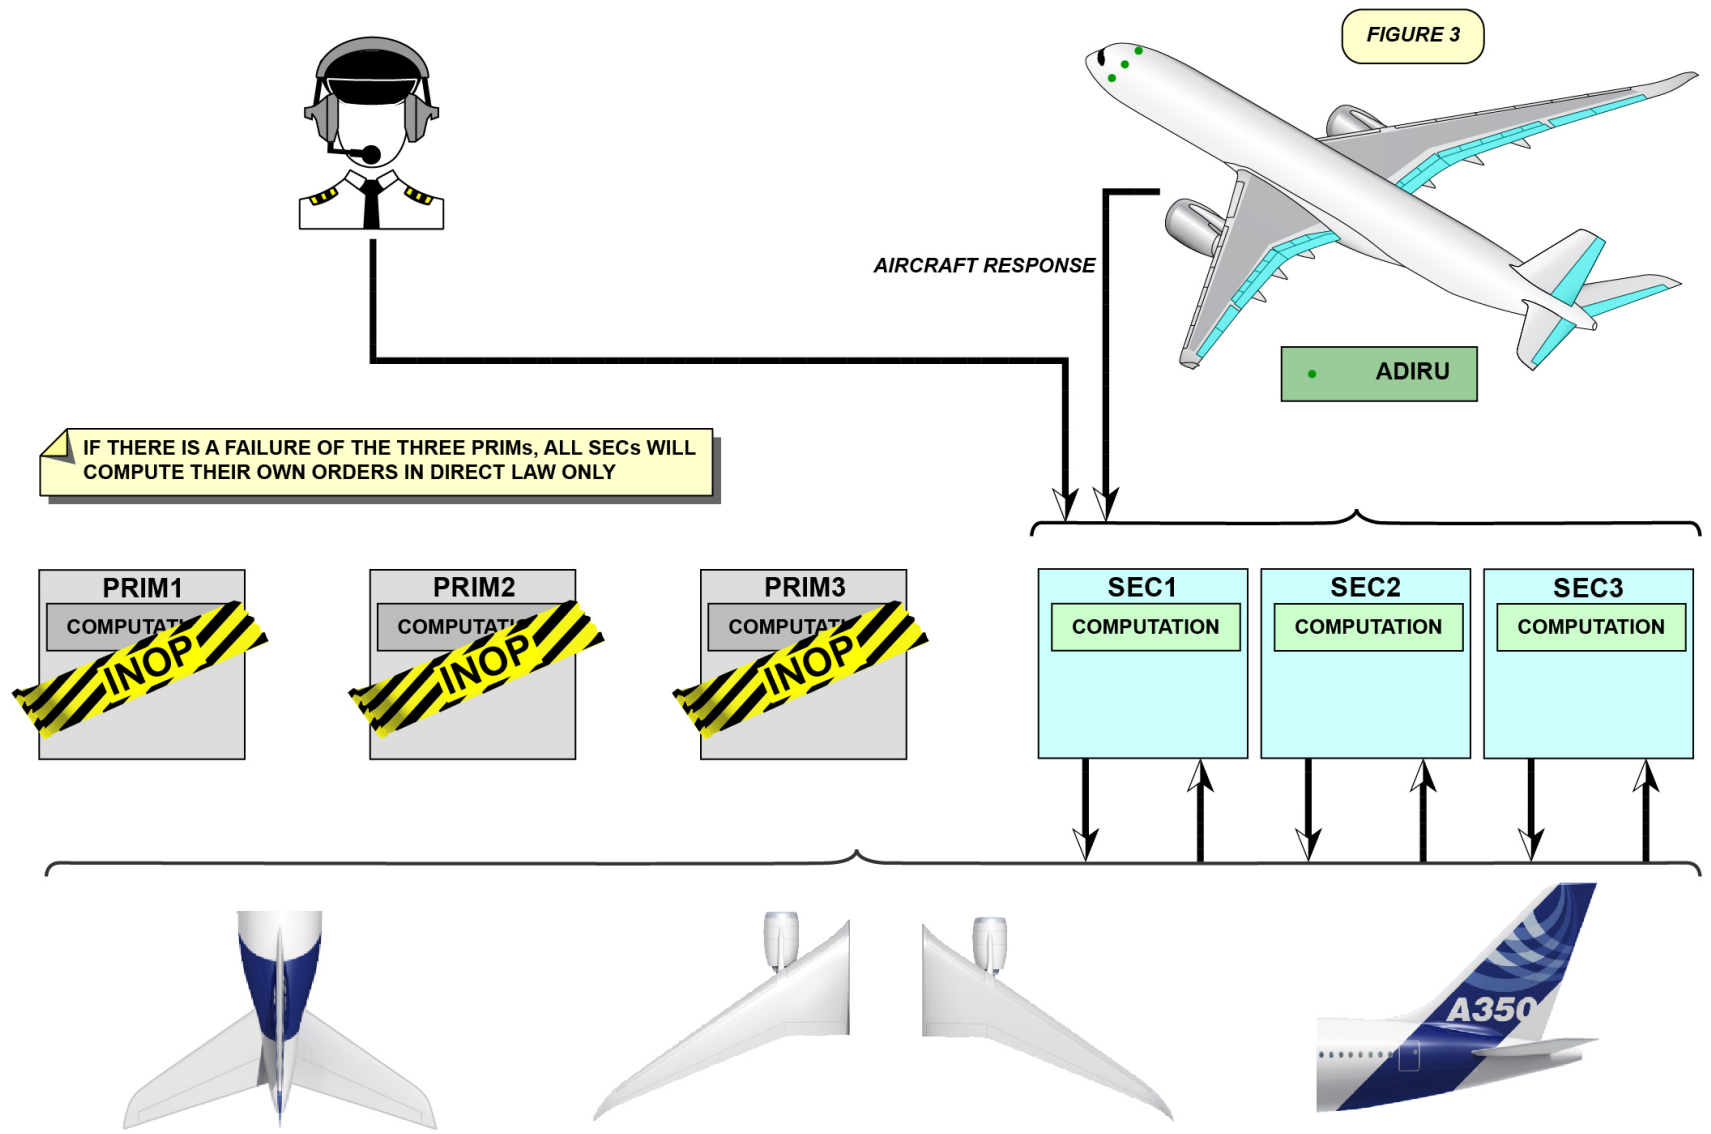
FIGURE 3

AIRCRAFT RESPONSE

ADIRU

IF THERE IS A FAILURE OF THE THREE PRIMs, ALL SECs WILL COMPUTE THEIR OWN ORDERS IN DIRECT LAW ONLY

PRIM1
COMPUTAT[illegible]
INOP

PRIM2
COMPUTAT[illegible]
INOP

PRIM3
COMPUTAT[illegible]
INOP

SEC1
COMPUTATION

SEC2
COMPUTATION

SEC3
COMPUTATION

A350